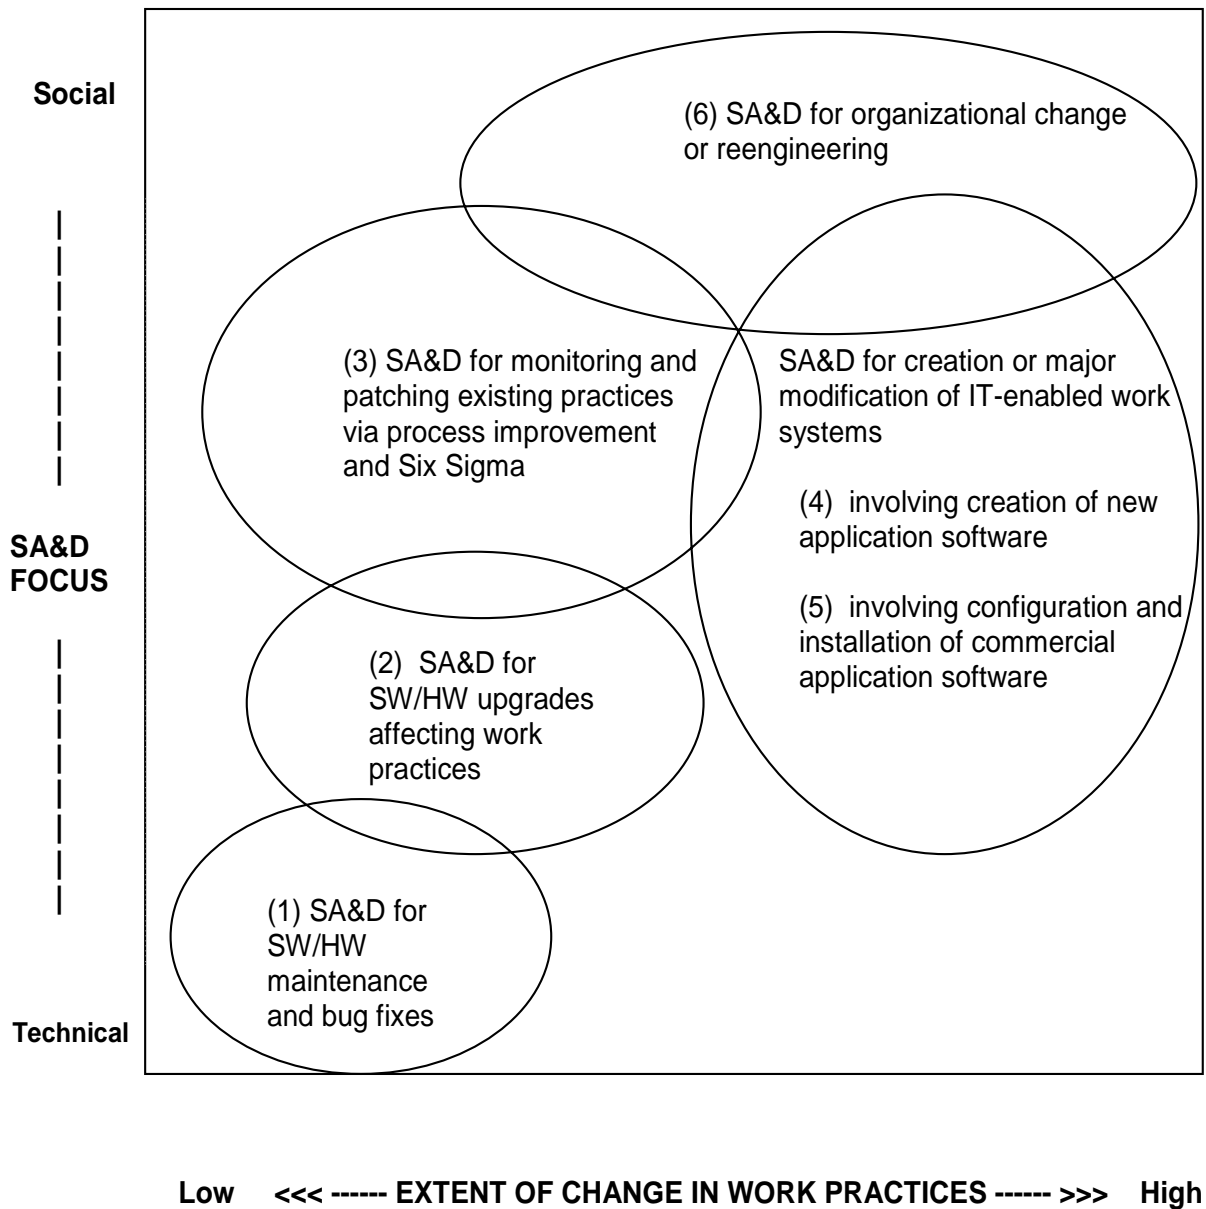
Social

SA&D FOCUS

Technical

(6) SA&D for organizational change or reengineering

(3) SA&D for monitoring and patching existing practices via process improvement and Six Sigma

SA&D for creation or major modification of IT-enabled work systems

(4) involving creation of new application software

(5) involving configuration and installation of commercial application software

(2) SA&D for SW/HW upgrades affecting work practices

(1) SA&D for SW/HW maintenance and bug fixes

Low <<< ------ EXTENT OF CHANGE IN WORK PRACTICES ------ >>> High